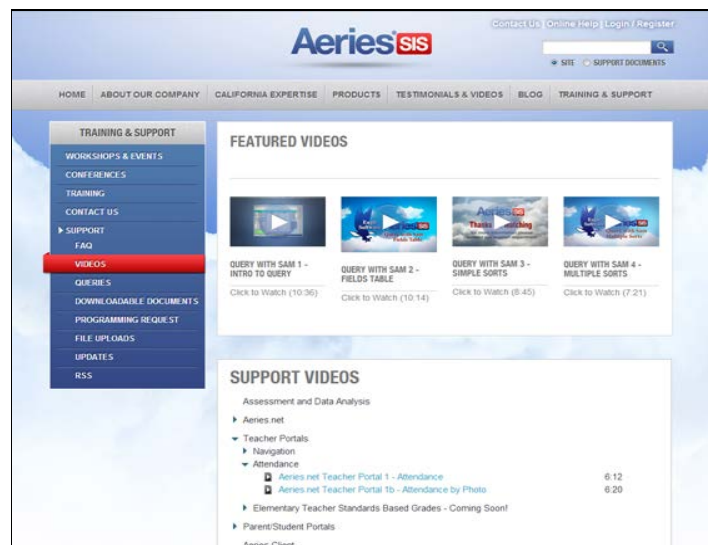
Aeries SIS

Contact Us | Online Help | Login / Register

SITE SUPPORT DOCUMENTS

HOME | ABOUT OUR COMPANY | CALIFORNIA EXPERTISE | PRODUCTS | TESTIMONIALS & VIDEOS | BLOG | TRAINING & SUPPORT

TRAINING & SUPPORT

WORKSHOPS & EVENTS
CONFERENCES
TRAINING
CONTACT US
SUPPORT
FAQ
VIDEOS
QUERIES
DOWNLOADABLE DOCUMENTS
PROGRAMMING REQUEST
FILE UPLOADS
UPDATES
RSS

FEATURED VIDEOS

QUERY WITH SAM 1 - INTRO TO QUERY
Click to Watch (10:36)

QUERY WITH SAM 2 - FIELDS TABLE
Click to Watch (10:14)

QUERY WITH SAM 3 - SIMPLE SORTS
Click to Watch (8:45)

QUERY WITH SAM 4 - MULTIPLE SORTS
Click to Watch (7:21)

SUPPORT VIDEOS

Assessment and Data Analysis
Aeries.net
Teacher Portals
Navigation
Attendance
Aeries.net Teacher Portal 1 - Attendance 6:12
Aeries.net Teacher Portal 1b - Attendance by Photo 6:20
Elementary Teacher Standards Based Grades - Coming Soon!
Parent/Student Portals
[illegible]